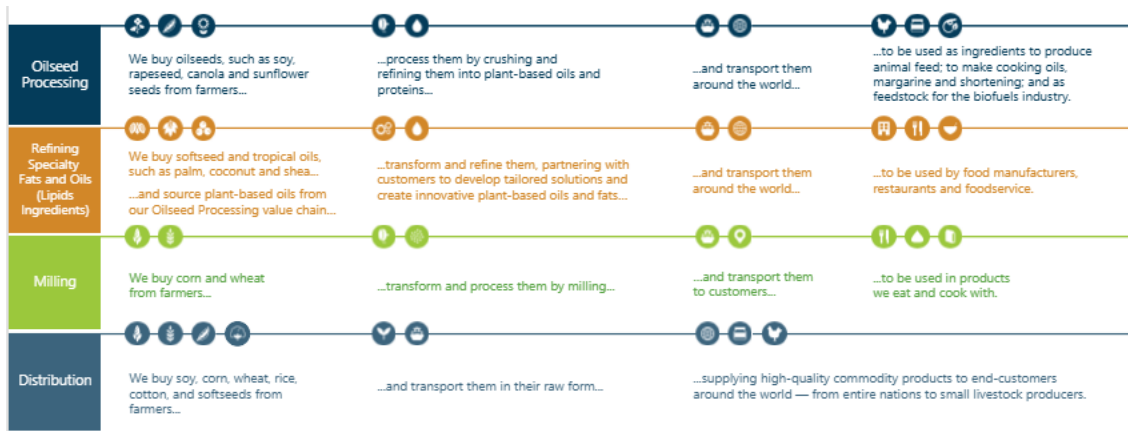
Oilseed Processing

We buy oilseeds, such as soy, rapeseed, canola and sunflower seeds from farmers...

...process them by crushing and refining them into plant-based oils and proteins...

...and transport them around the world...

...to be used as ingredients to produce animal feed; to make cooking oils, margarine and shortening; and as feedstock for the biofuels industry.

Refining Specialty Fats and Oils (Lipids Ingredients)

We buy softseed and tropical oils, such as palm, coconut and shea...

...and source plant-based oils from our Oilseed Processing value chain...

...transform and refine them, partnering with customers to develop tailored solutions and create innovative plant-based oils and fats...

...and transport them around the world...

...to be used by food manufacturers, restaurants and foodservice.

Milling

We buy corn and wheat from farmers...

...transform and process them by milling...

...and transport them to customers...

...to be used in products we eat and cook with.

Distribution

We buy soy, corn, wheat, rice, cotton, and softseeds from farmers...

...and transport them in their raw form...

...supplying high-quality commodity products to end-customers around the world — from entire nations to small livestock producers.